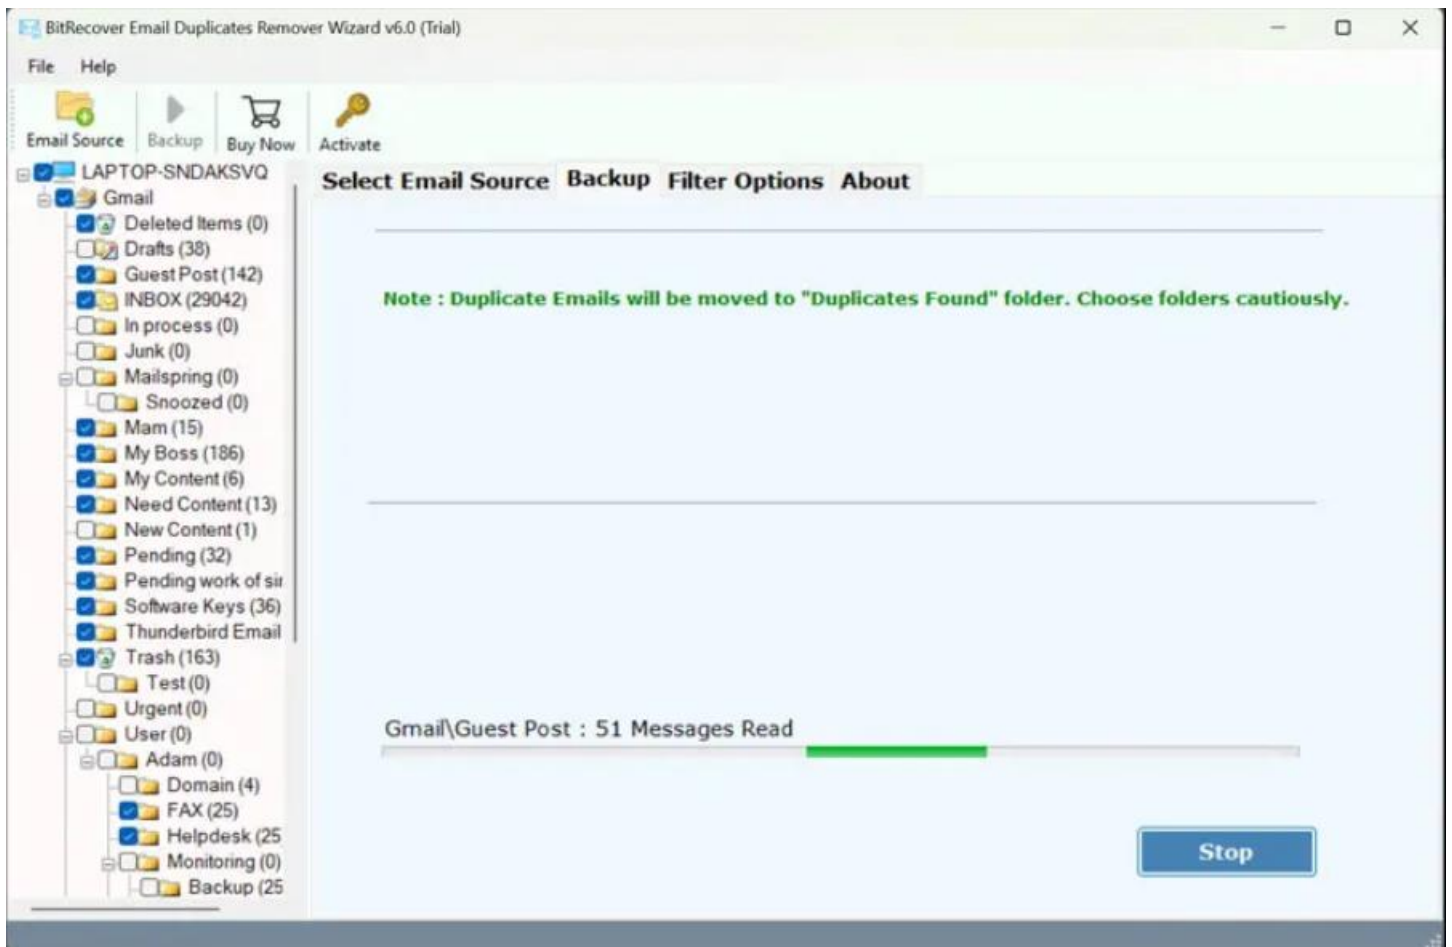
BitRecover Email Duplicates Remover Wizard v6.0 (Trial)

File Help

Email Source Backup Buy Now Activate

LAPTOP-SNDAKSVQ
Gmail
Deleted Items (0)
Drafts (38)
Guest Post (142)
INBOX (29042)
In process (0)
Junk (0)
Mailspring (0)
Snoozed (0)
Mam (15)
My Boss (186)
My Content (6)
Need Content (13)
New Content (1)
Pending (32)
Pending work of sir
Software Keys (36)
Thunderbird Email
Trash (163)
Test (0)
Urgent (0)
User (0)
Adam (0)
Domain (4)
FAX (25)
Helpdesk (25
Monitoring (0)
Backup (25

Select Email Source Backup Filter Options About

Note : Duplicate Emails will be moved to "Duplicates Found" folder. Choose folders cautiously.

Gmail\Guest Post : 51 Messages Read

Stop